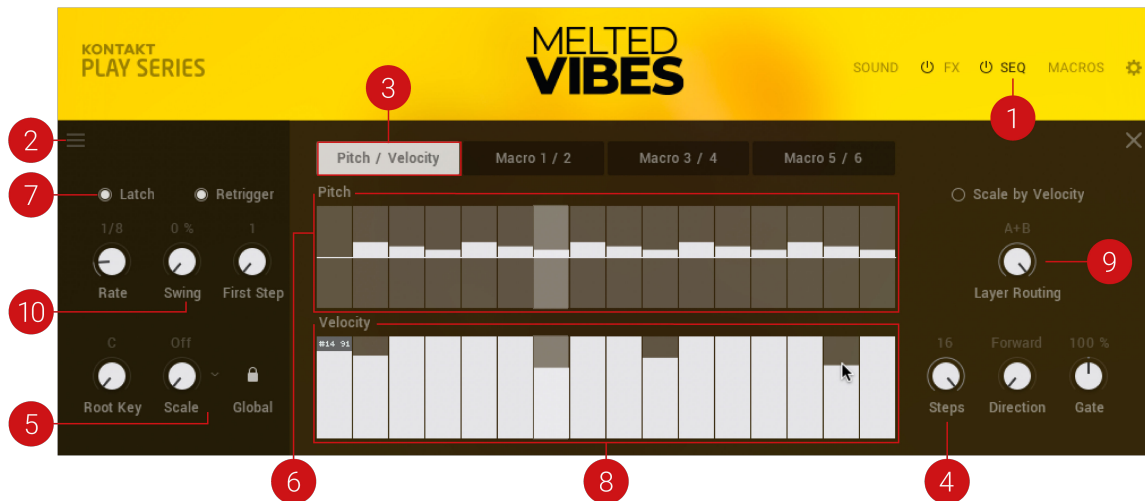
KONTAKT
PLAY SERIES

MELTED
VIBES

SOUND FX SEQ MACROS

3

2

1

Pitch / Velocity
Macro 1 / 2
Macro 3 / 4
Macro 5 / 6

7

Latch
Retrigger

Pitch

Scale by Velocity

1/8
0 %
1

A+B

9

Rate
Swing
First Step

Layer Routing

10

Velocity

C
Off

#14 91

16
Forward
100 %

Root Key
Scale
Global

Steps
Direction
Gate

5

6

8

4